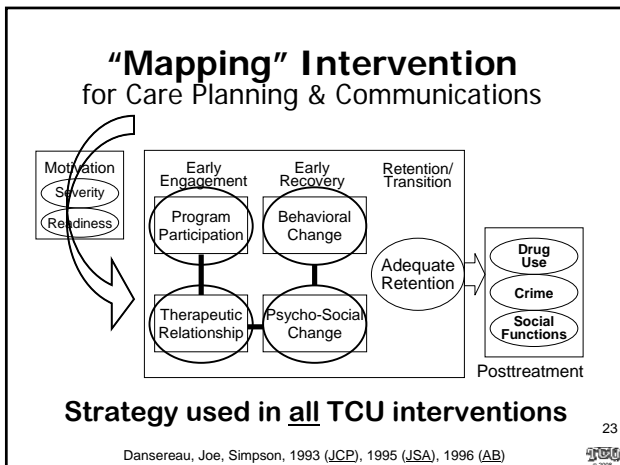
"Mapping" Intervention
for Care Planning & Communications

Motivation
Severity
Readiness

Early Engagement
Early Recovery
Retention/ Transition

Program Participation
Behavioral Change
Therapeutic Relationship
Psycho-Social Change
Adequate Retention

Drug Use
Crime
Social Functions

Posttreatment

Strategy used in all TCU interventions

23

Dansereau, Joe, Simpson, 1993 (JCP), 1995 (JSA), 1996 (AB)

TCU